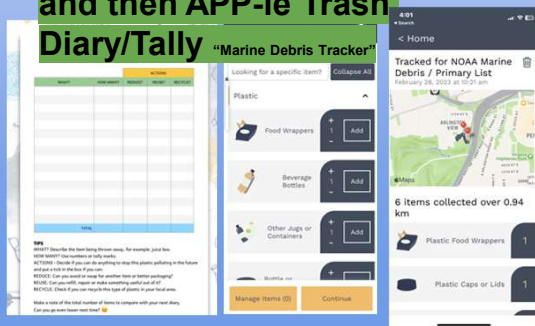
and then APP-le Trash Diary/Tally "Marine Debris Tracker"

| WHAT? | HOW MANY? | ACTIONS REDUCE? | REUSE? | RECYCLE? |
|---|---|---|---|---|
| | | | | |
| TOTAL | | | | |

TIPS
WHAT? Describe the item being thrown away, for example: juice box.
HOW MANY? Use numbers or tally marks.
ACTIONS - Decide if you can do anything to stop this plastic polluting in the future and put a tick in the box if you can.
REDUCE: Can you avoid or swap for another item or better packaging?
REUSE: Can you refill, repair or make something useful out of it?
RECYCLE: Check if you can recycle this type of plastic in your local area.

Make a note of the total number of items to compare with your next diary. Can you go even lower next time?

Looking for a specific item? Collapse All
Plastic
Food Wrappers + 1 - Add
Beverage Bottles + - Add
Other Jugs or Containers + - Add
Bottle or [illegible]
Manage Items (0) Continue

4:01
Search
< Home
Tracked for NOAA Marine Debris / Primary List
February 26, 2023 at 10:21 am
Maps
6 items collected over 0.94 km
Plastic Food Wrappers 1
Plastic Caps or Lids 1